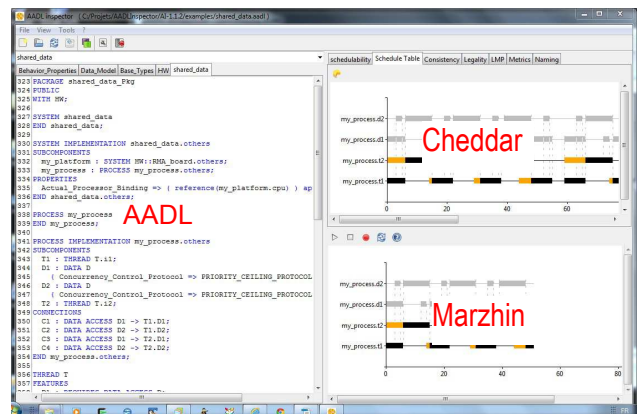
AADL Inspector (C:/Projets/AADLInspector/AI-1.3.2/examples/shared_data.aadl)

File View Tools ?

shared_data

Behavior_Properties | Data_Model | Base_Types | HW | shared_data

323 PACKAGE shared_data_Pkg
324 PUBLIC
325 WITH HW;
326
327 SYSTEM shared_data
328 END shared_data;
329
330 SYSTEM IMPLEMENTATION shared_data.others
331 SUBCOMPONENTS
332   my_platform : SYSTEM HW::RMA_board.others;
333   my_process : PROCESS my_process.others;
334 PROPERTIES
335   Actual_Processor_Binding => ( reference(my_platform.cpu) ) ap
336 END shared_data.others;
337
338 PROCESS my_process
339 END my_process;
340
341 PROCESS IMPLEMENTATION my_process.others
342 SUBCOMPONENTS
343   T1 : THREAD T.i1;
344   D1 : DATA D
345     ( Concurrency_Control_Protocol => PRIORITY_CEILING_PROTOCOL
346   D2 : DATA D
347     ( Concurrency_Control_Protocol => PRIORITY_CEILING_PROTOCOL
348   T2 : THREAD T.i2;
349 CONNECTIONS
350   C1 : DATA ACCESS D1 -> T1.D1;
351   C2 : DATA ACCESS D2 -> T1.D2;
352   C3 : DATA ACCESS D1 -> T2.D1;
353   C4 : DATA ACCESS D2 -> T2.D2;
354 END my_process.others;
355
356 THREAD T
357 FEATURES

AADL

schedulability | Schedule Table | Consistency | Legality | LMP | Metrics | Naming

my_process.d2
my_process.d1
my_process.t2
my_process.t1

Cheddar

0 20 40 60

my_process.d2
my_process.d1
my_process.t2
my_process.t1

Marzhin

0 20 40 60 80